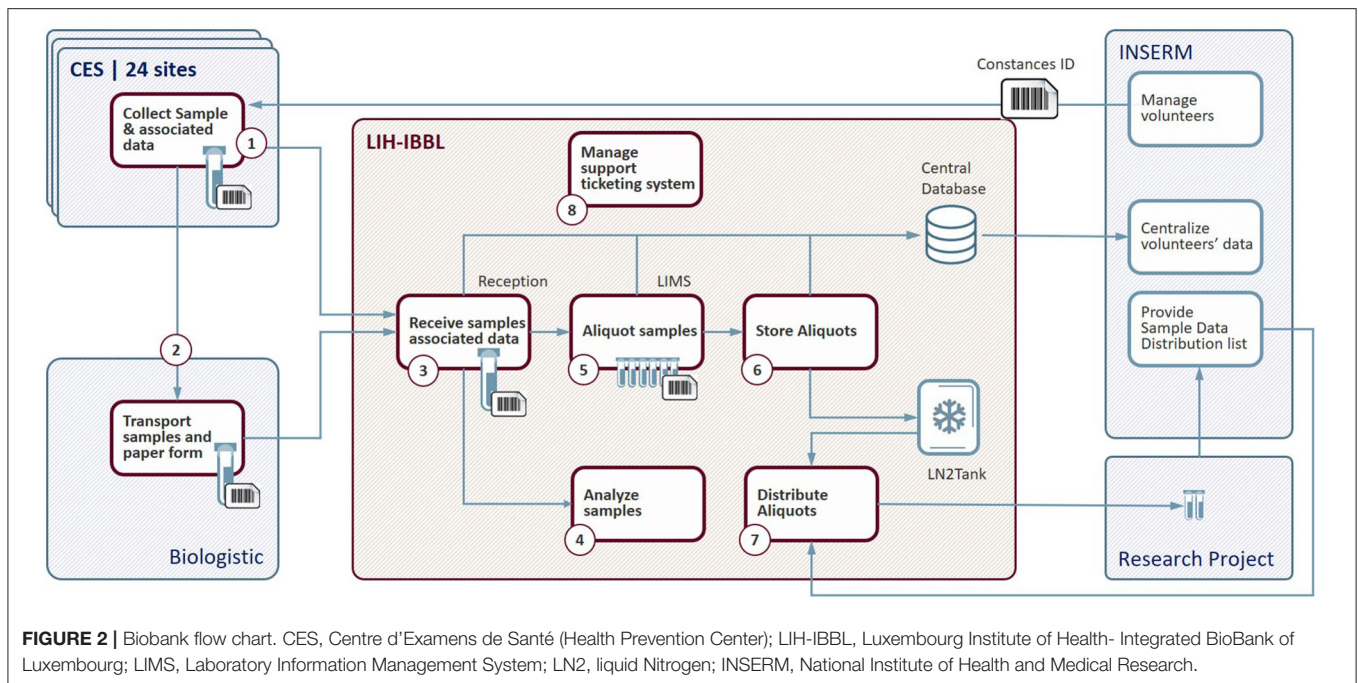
CES | 24 sites

Collect Sample & associated data

1

Constances ID

INSERM

Manage volunteers

LIH-IBBL

Manage support ticketing system

8

Central Database

Centralize volunteers' data

Reception

LIMS

Receive samples associated data

3

Aliquot samples

5

Store Aliquots

6

Provide Sample Data Distribution list

2

Transport samples and paper form

Biologistic

Analyze samples

4

LN2Tank

Distribute Aliquots

7

Research Project

FIGURE 2 | Biobank flow chart. CES, Centre d'Examens de Santé (Health Prevention Center); LIH-IBBL, Luxembourg Institute of Health- Integrated BioBank of Luxembourg; LIMS, Laboratory Information Management System; LN2, liquid Nitrogen; INSERM, National Institute of Health and Medical Research.